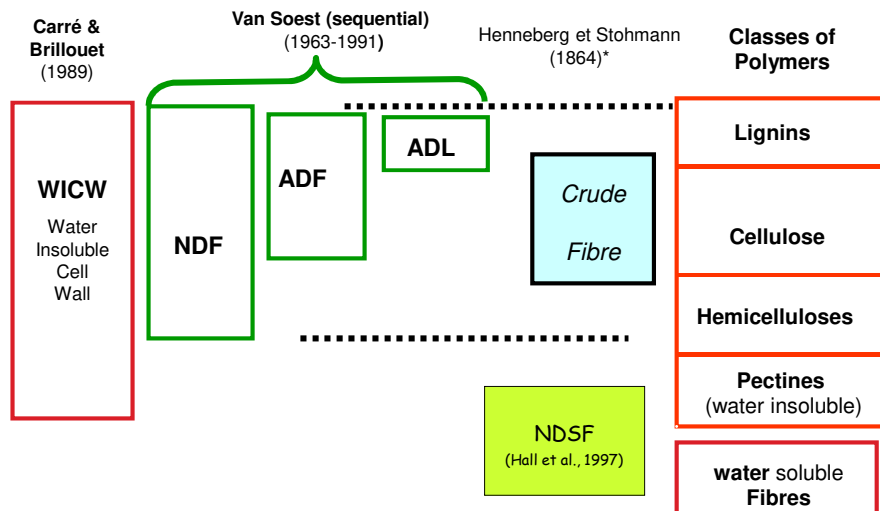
Carré & Brillouet (1989)

Van Soest (sequential) (1963-1991)

Henneberg et Stohmann (1864)*

Classes of Polymers

WICW
Water Insoluble Cell Wall

NDF

ADF

ADL

Crude Fibre

Lignins

Cellulose

Hemicelluloses

Pectines (water insoluble)

NDSF
(Hall et al., 1997)

water soluble Fibres